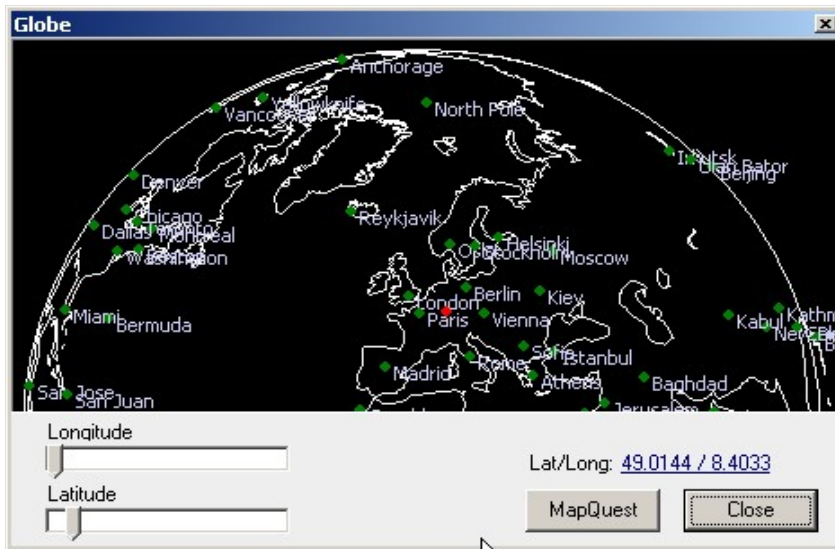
Globe

Anchorage
Yellowknife
Vancouver
North Pole
Irkutsk
Ulan Bator
Beijing
Denver
Chicago
Dallas
Toronto
Montreal
Washington
Reykjavik
Oslo
Stockholm
Helsinki
Moscow
London
Berlin
Kiev
Paris
Vienna
Miami
Bermuda
Kabul
New Delhi
Kathm
Sofia
Istanbul
Madrid
Rome
Athens
Baghdad
San Jose
San Juan
Jerusalem

Longitude
Latitude
Lat/Long: 49.0144 / 8.4033
MapQuest
Close